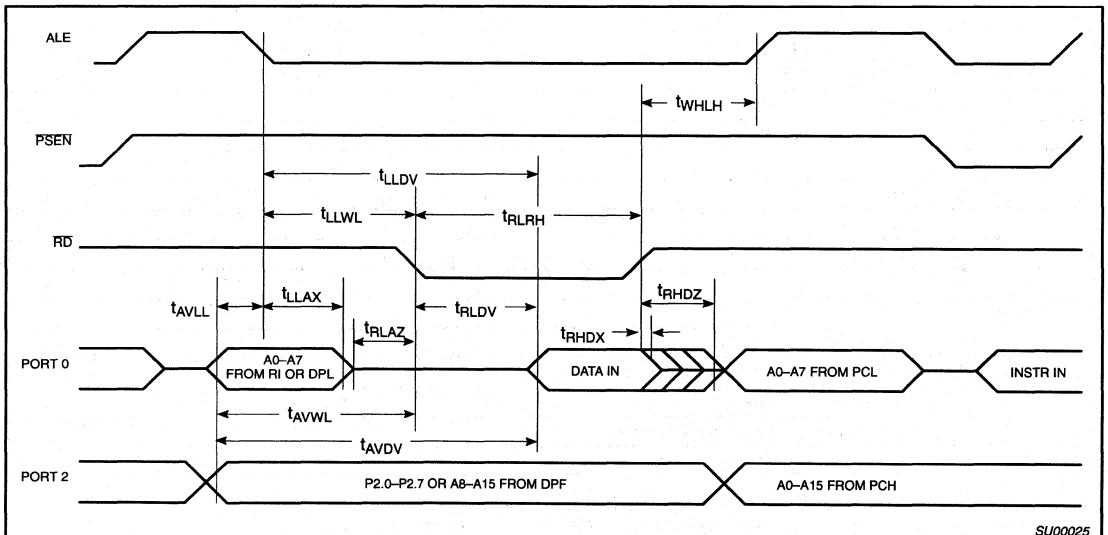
ALE

$t_{WHLH}$

$\overline{PSEN}$

$t_{LLDV}$

$t_{LLWL}$

$t_{RLRH}$

$\overline{RD}$

$t_{AVLL}$

$t_{LLAX}$

$t_{RLAZ}$

$t_{RLDV}$

$t_{RHDZ}$

$t_{RHDX}$

PORT 0

A0–A7 FROM RI OR DPL

DATA IN

A0–A7 FROM PCL

INSTR IN

$t_{AVWL}$

$t_{AVDV}$

PORT 2

P2.0–P2.7 OR A8–A15 FROM DPF

A0–A15 FROM PCH

SU00025